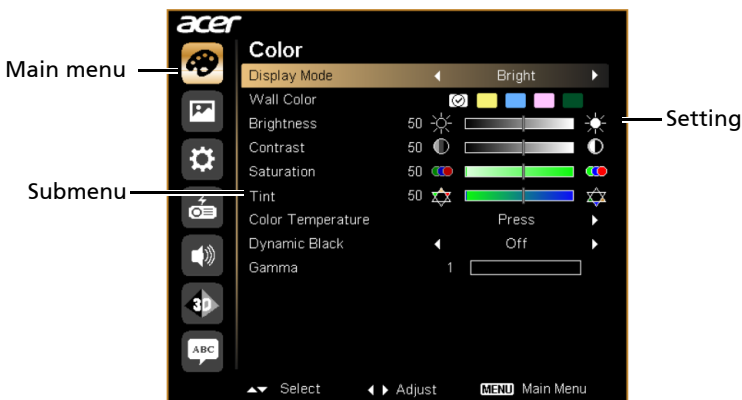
acer

Main menu

Color

Display Mode ◄ Bright ►

Wall Color

Brightness 50

Contrast 50

Saturation 50

Tint 50

Color Temperature Press ►

Dynamic Black ◄ Off ►

Gamma 1

Setting

Submenu

3D

ABC

Select ◄ ► Adjust MENU Main Menu